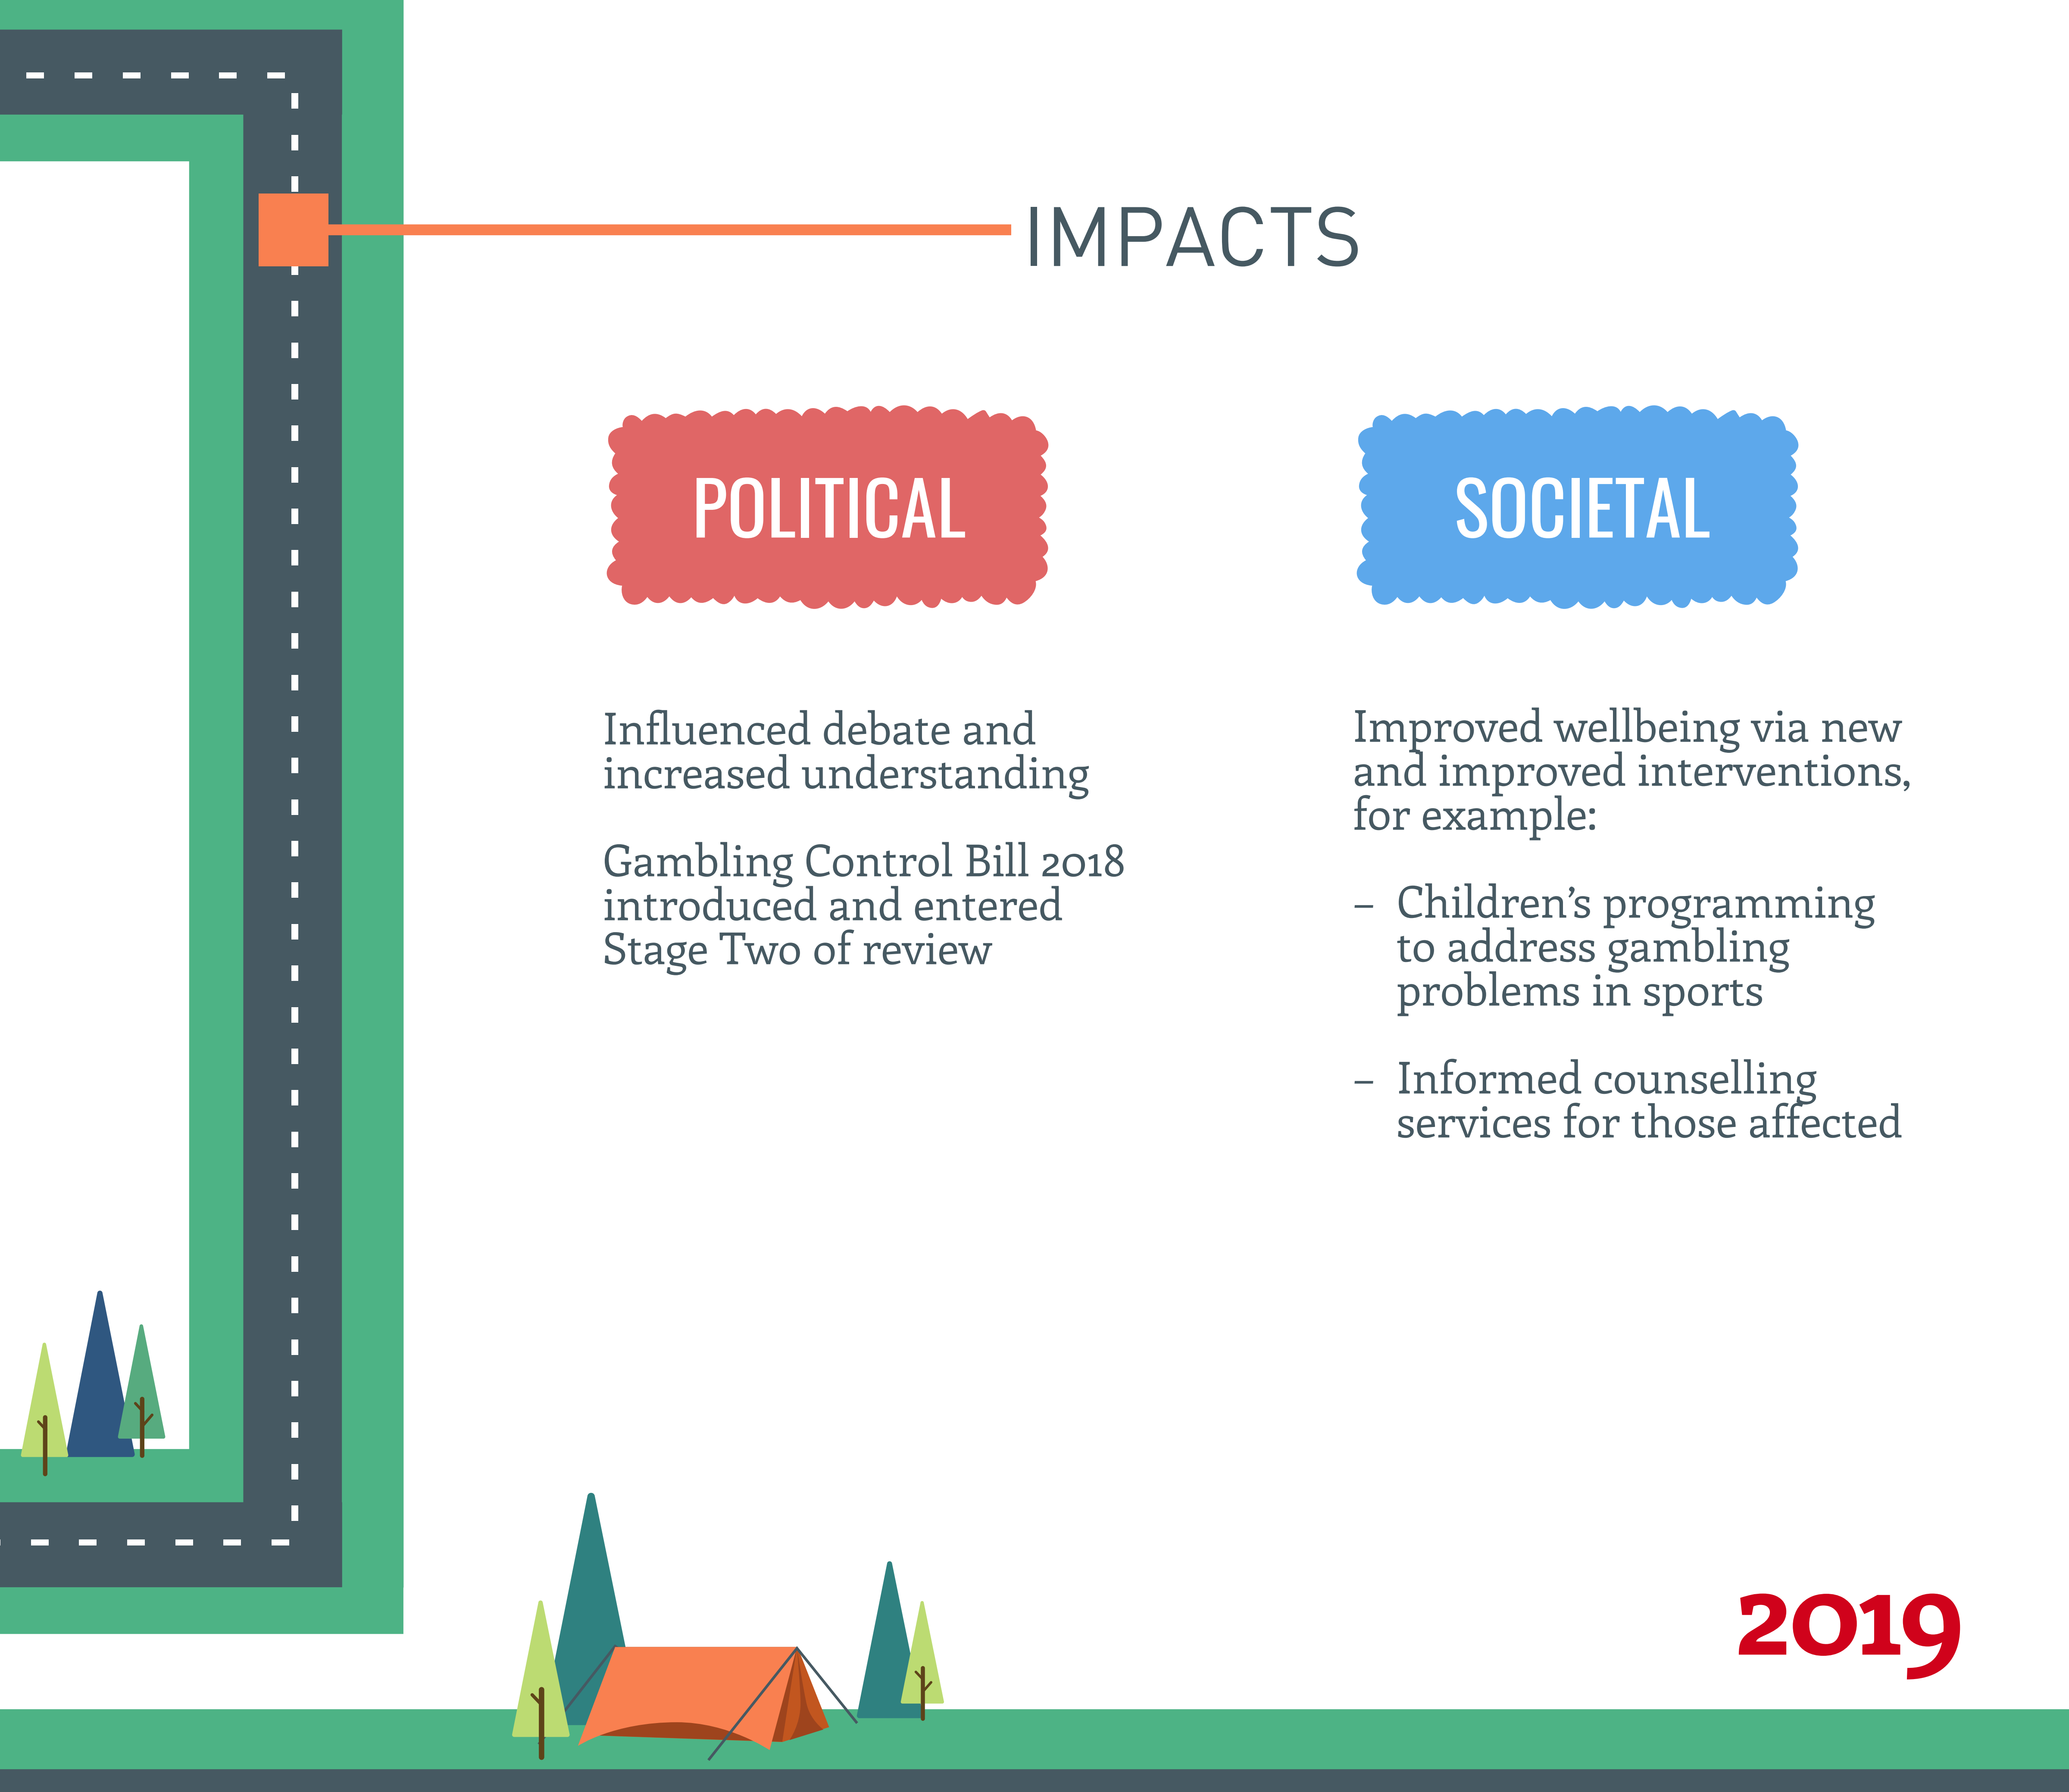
IMPACTS

POLITICAL

Influenced debate and increased understanding

Gambling Control Bill 2018 introduced and entered Stage Two of review

SOCIETAL

Improved wellbeing via new and improved interventions, for example:

– Children's programming to address gambling problems in sports

– Informed counselling services for those affected

2019